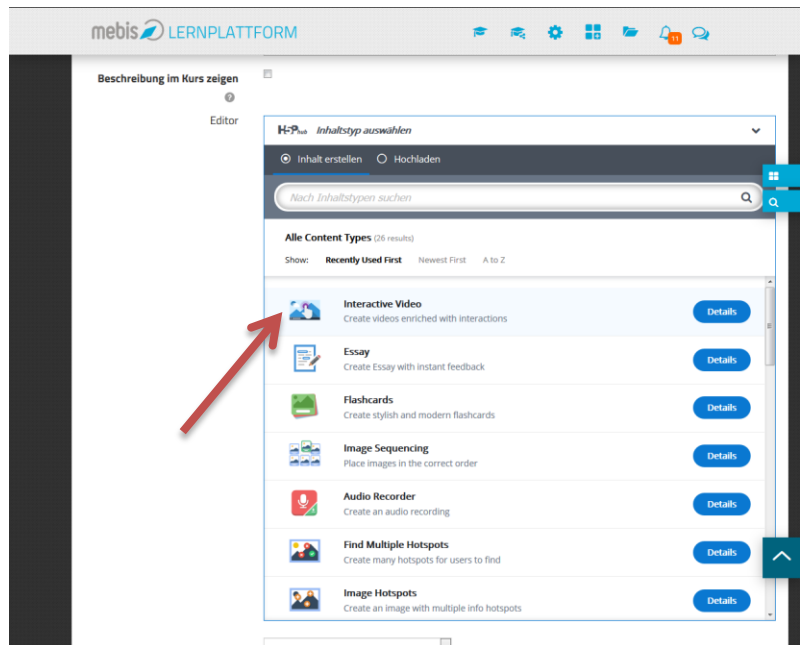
mebis LERNPLATTFORM

11

Beschreibung im Kurs zeigen

Editor

H5P hub Inhaltstyp auswählen

Inhalt erstellen Hochladen

Nach Inhaltstypen suchen

Alle Content Types (26 results)

Show: Recently Used First Newest First A to Z

Interactive Video
Create videos enriched with interactions
Details

Essay
Create Essay with instant feedback
Details

Flashcards
Create stylish and modern flashcards
Details

Image Sequencing
Place images in the correct order
Details

Audio Recorder
Create an audio recording
Details

Find Multiple Hotspots
Create many hotspots for users to find
Details

Image Hotspots
Create an image with multiple info hotspots
Details